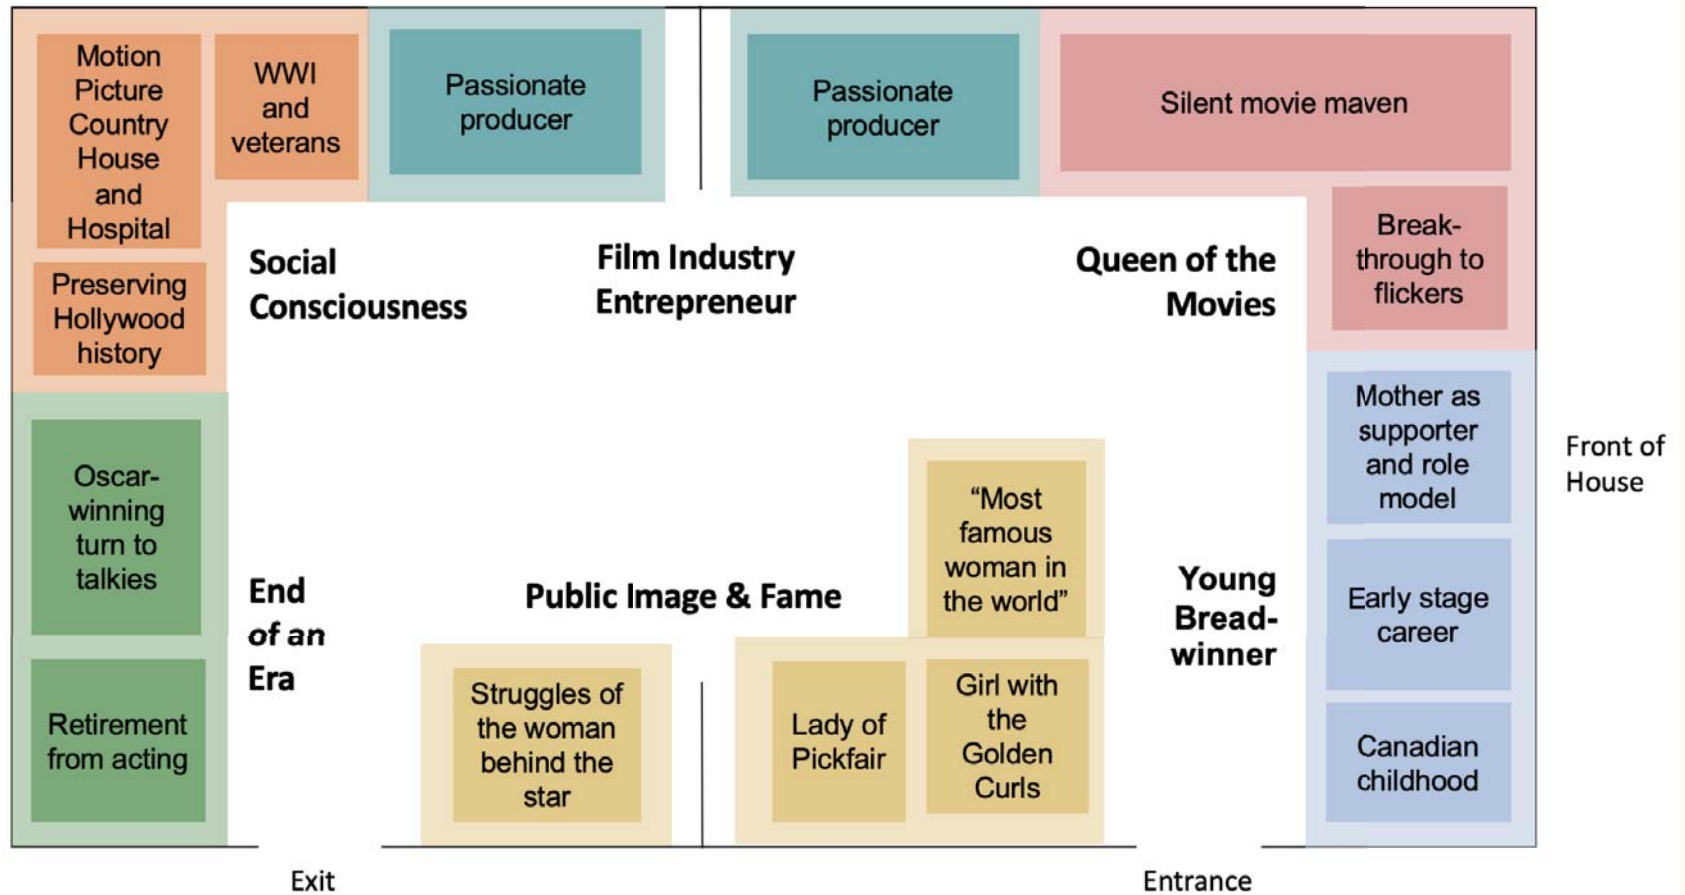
Motion Picture Country House and Hospital

WWI and veterans

Preserving Hollywood history

Passionate producer

Passionate producer

Silent movie maven

Break-through to flickers

Social Consciousness

Film Industry Entrepreneur

Queen of the Movies

Mother as supporter and role model

Front of House

Oscar-winning turn to talkies

End of an Era

Public Image & Fame

"Most famous woman in the world"

Young Bread-winner

Early stage career

Retirement from acting

Struggles of the woman behind the star

Lady of Pickfair

Girl with the Golden Curls

Canadian childhood

Exit

Entrance